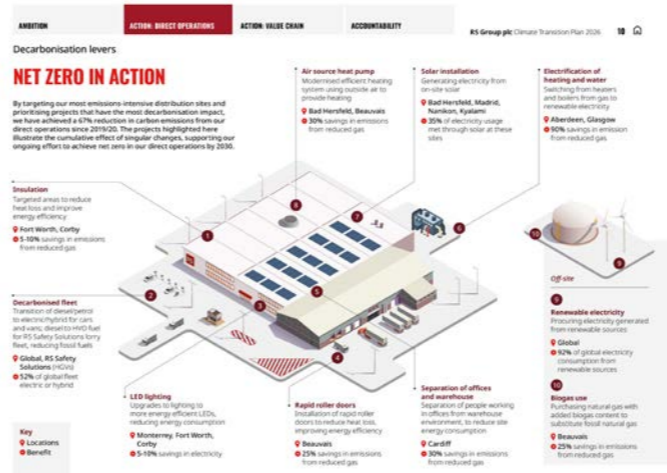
AMBITION | ACTION: DIRECT OPERATIONS | ACTION: VALUE CHAIN | ACCOUNTABILITY

RS Group plc Climate Transition Plan 2026 10

Decarbonisation levers

NET ZERO IN ACTION

By targeting our most emissions-intensive distribution sites and prioritising projects that have the most decarbonisation impact, we have achieved a 67% reduction in carbon emissions from our direct operations since 2019/20. The projects highlighted here illustrate the cumulative effect of singular changes, supporting our ongoing efforts to achieve net zero in our direct operations by 2030.

Air source heat pump
Modernised efficient heating system using outside air to provide heating
Bad Hersfeld, Beauvais
30% savings in emissions from reduced gas

Solar installation
Generating electricity from on-site solar
Bad Hersfeld, Madrid, Namkon, Kyalami
35% of electricity usage met through solar at these sites

Electrification of heating and water
Switching from heaters and boilers from gas to renewable electricity
Aberdeen, Glasgow
90% savings in emission from reduced gas

Insulation
Targeted areas to reduce heat loss and improve energy efficiency
Fort Worth, Corby
5-10% savings in emissions from reduced gas

Decarbonised fleet
Transition of diesel/petrol to electric/hybrid for cars and vans; diesel to HVO fuel for RS Safety Solutions lorry fleet, reducing fossil fuels
Global, RS Safety Solutions (HGVs)
52% of global fleet electric or hybrid

Off site

9 Renewable electricity
Procuring electricity generated from renewable sources
Global
92% of global electricity consumption from renewable sources

10 Biogas use
Purchasing natural gas with added biogas content to substitute fossil natural gas
Beauvais
25% savings in emissions from reduced gas

LED lighting
Upgrades to lighting to more energy efficient LEDs, reducing energy consumption
Monterrey, Fort Worth, Corby
5-10% savings in electricity

Rapid roller doors
Installation of rapid roller doors to reduce heat loss, improving energy efficiency
Beauvais
25% savings in emissions from reduced gas

Separation of offices and warehouse
Separation of people working in offices from warehouse environment, to reduce site energy consumption
Cardiff
30% savings in emissions from reduced gas

Key
Locations
Benefit